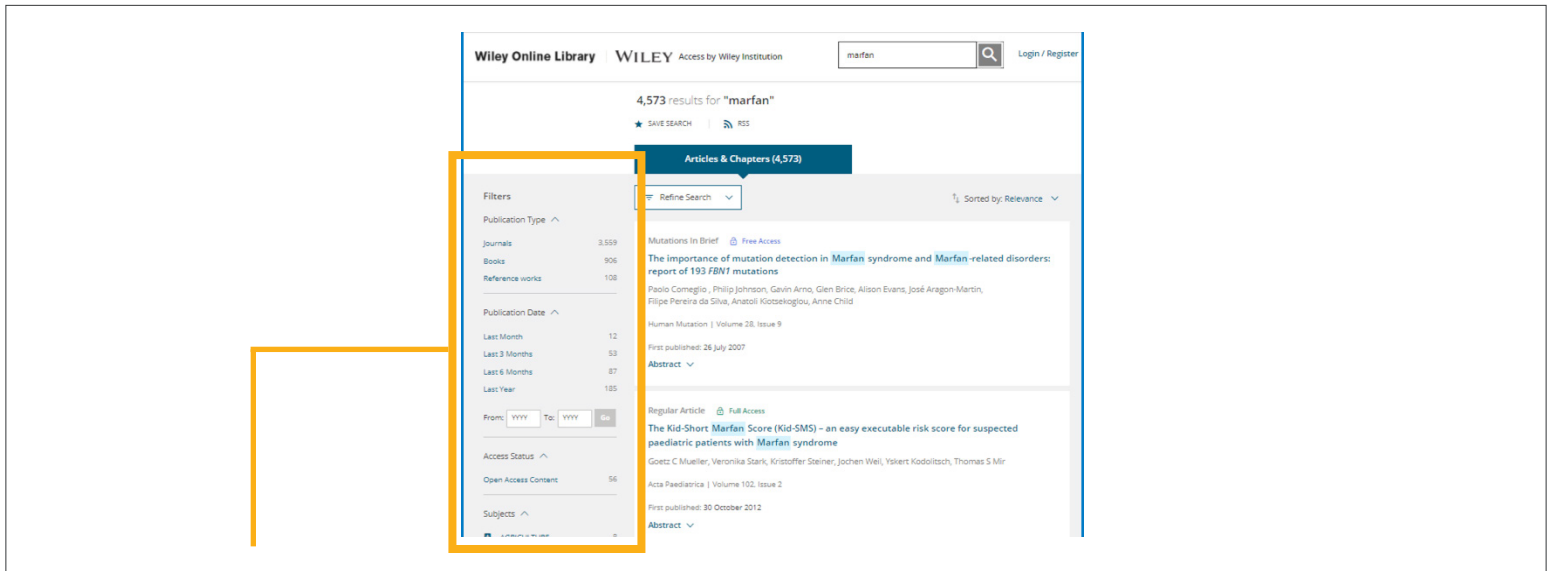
Wiley Online Library | WILEY Access by Wiley Institution

marfan

Login / Register

4,573 results for "marfan"

SAVE SEARCH | RSS

Articles & Chapters (4,573)

Filters

Publication Type

| Journals | 3,559 |
|---|---|
| Books | 906 |
| Reference works | 108 |

Publication Date

| Last Month | 12 |
|---|---|
| Last 3 Months | 53 |
| Last 6 Months | 87 |
| Last Year | 185 |

From: YYYY To: YYYY Go

Access Status

Open Access Content 56

Subjects

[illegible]

Refine Search

Sorted by: Relevance

Mutations In Brief Free Access

The importance of mutation detection in Marfan syndrome and Marfan-related disorders: report of 193 *FBN1* mutations

Paolo Comeglio , Philip Johnson, Gavin Arno, Glen Brice, Alison Evans, José Aragon-Martin, Filipe Pereira da Silva, Anatoli Kiotsekoglou, Anne Child

Human Mutation | Volume 28, Issue 9

First published: 26 July 2007

Abstract

Regular Article Full Access

The Kid-Short Marfan Score (Kid-SMS) – an easy executable risk score for suspected paediatric patients with Marfan syndrome

Goetz C Mueller, Veronika Stark, Kristoffer Steiner, Jochen Weil, Yskert Kodolitsch, Thomas S Mir

Acta Paediatrica | Volume 102, Issue 2

First published: 30 October 2012

Abstract